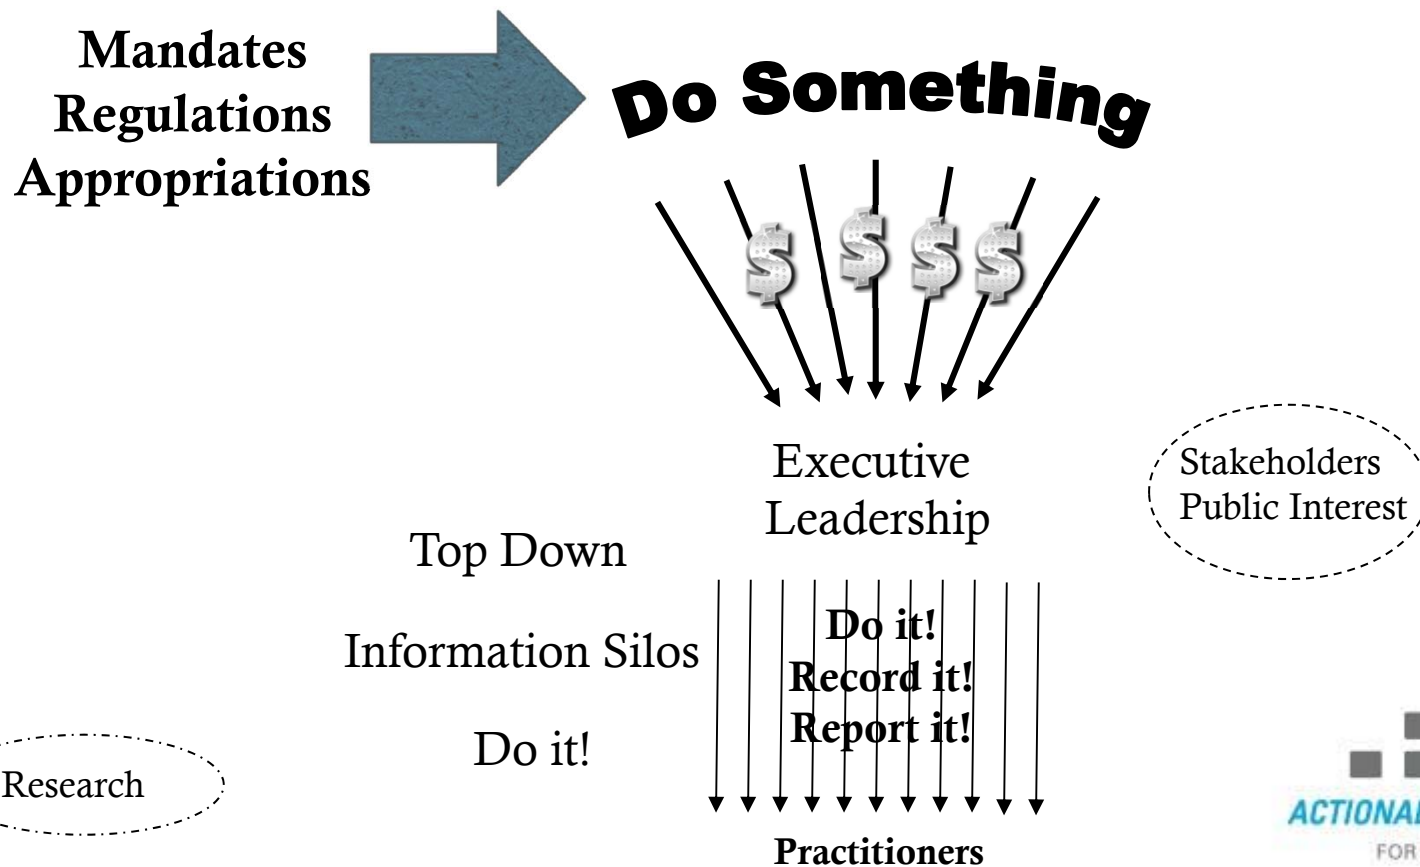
Mandates
Regulations
Appropriations

Do Something

$ $ $ $

Executive Leadership

Stakeholders
Public Interest

Top Down

Information Silos

Do it!

Do it!
Record it!
Report it!

Research

Practitioners

ACTIONAL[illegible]
FOR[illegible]